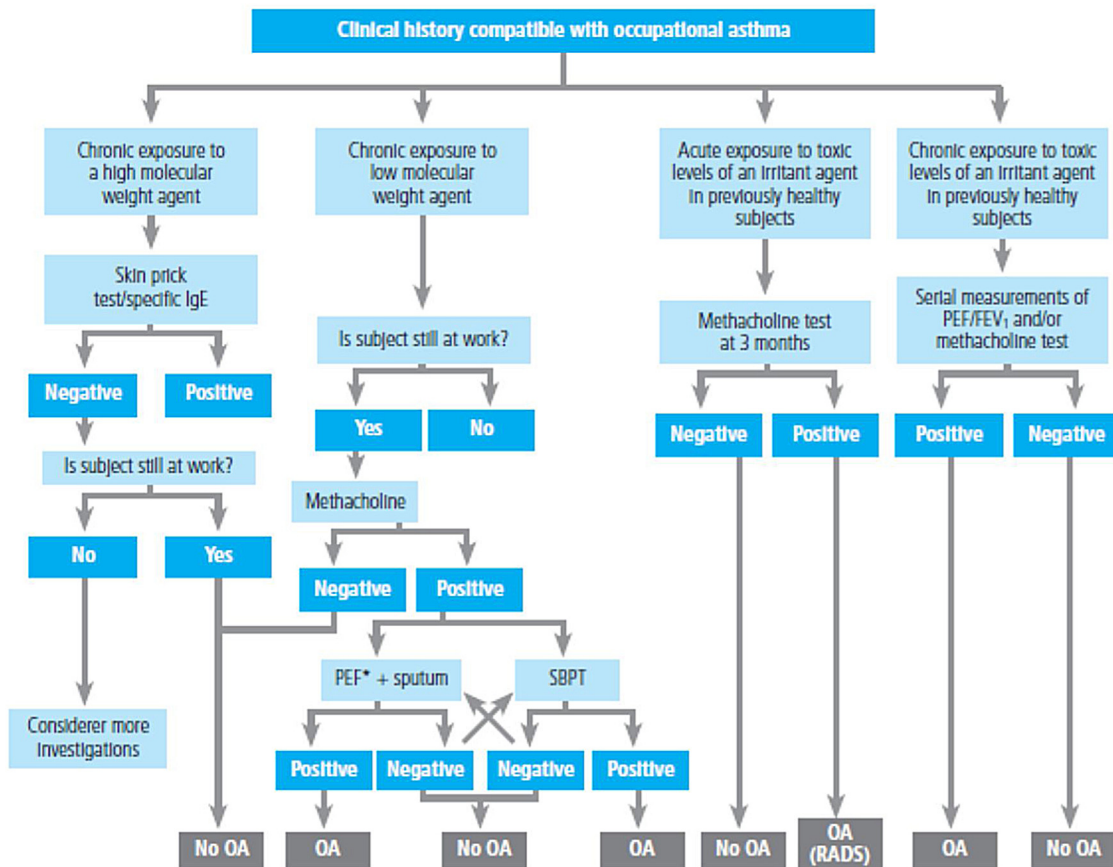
Clinical history compatible with occupational asthma

Chronic exposure to a high molecular weight agent

Skin prick test/specific IgE

Negative

Positive

Is subject still at work?

No

Yes

Considerer more investigations

No OA

Chronic exposure to low molecular weight agent

Is subject still at work?

Yes

No

Methacholine

Negative

Positive

PEF* + sputum

SBPT

Positive

Negative

Negative

Positive

OA

No OA

OA

Acute exposure to toxic levels of an irritant agent in previously healthy subjects

Methacholine test at 3 months

Negative

Positive

No OA

OA (RADS)

Chronic exposure to toxic levels of an irritant agent in previously healthy subjects

Serial measurements of PEF/FEV$_1$ and/or methacholine test

Positive

Negative

OA

No OA